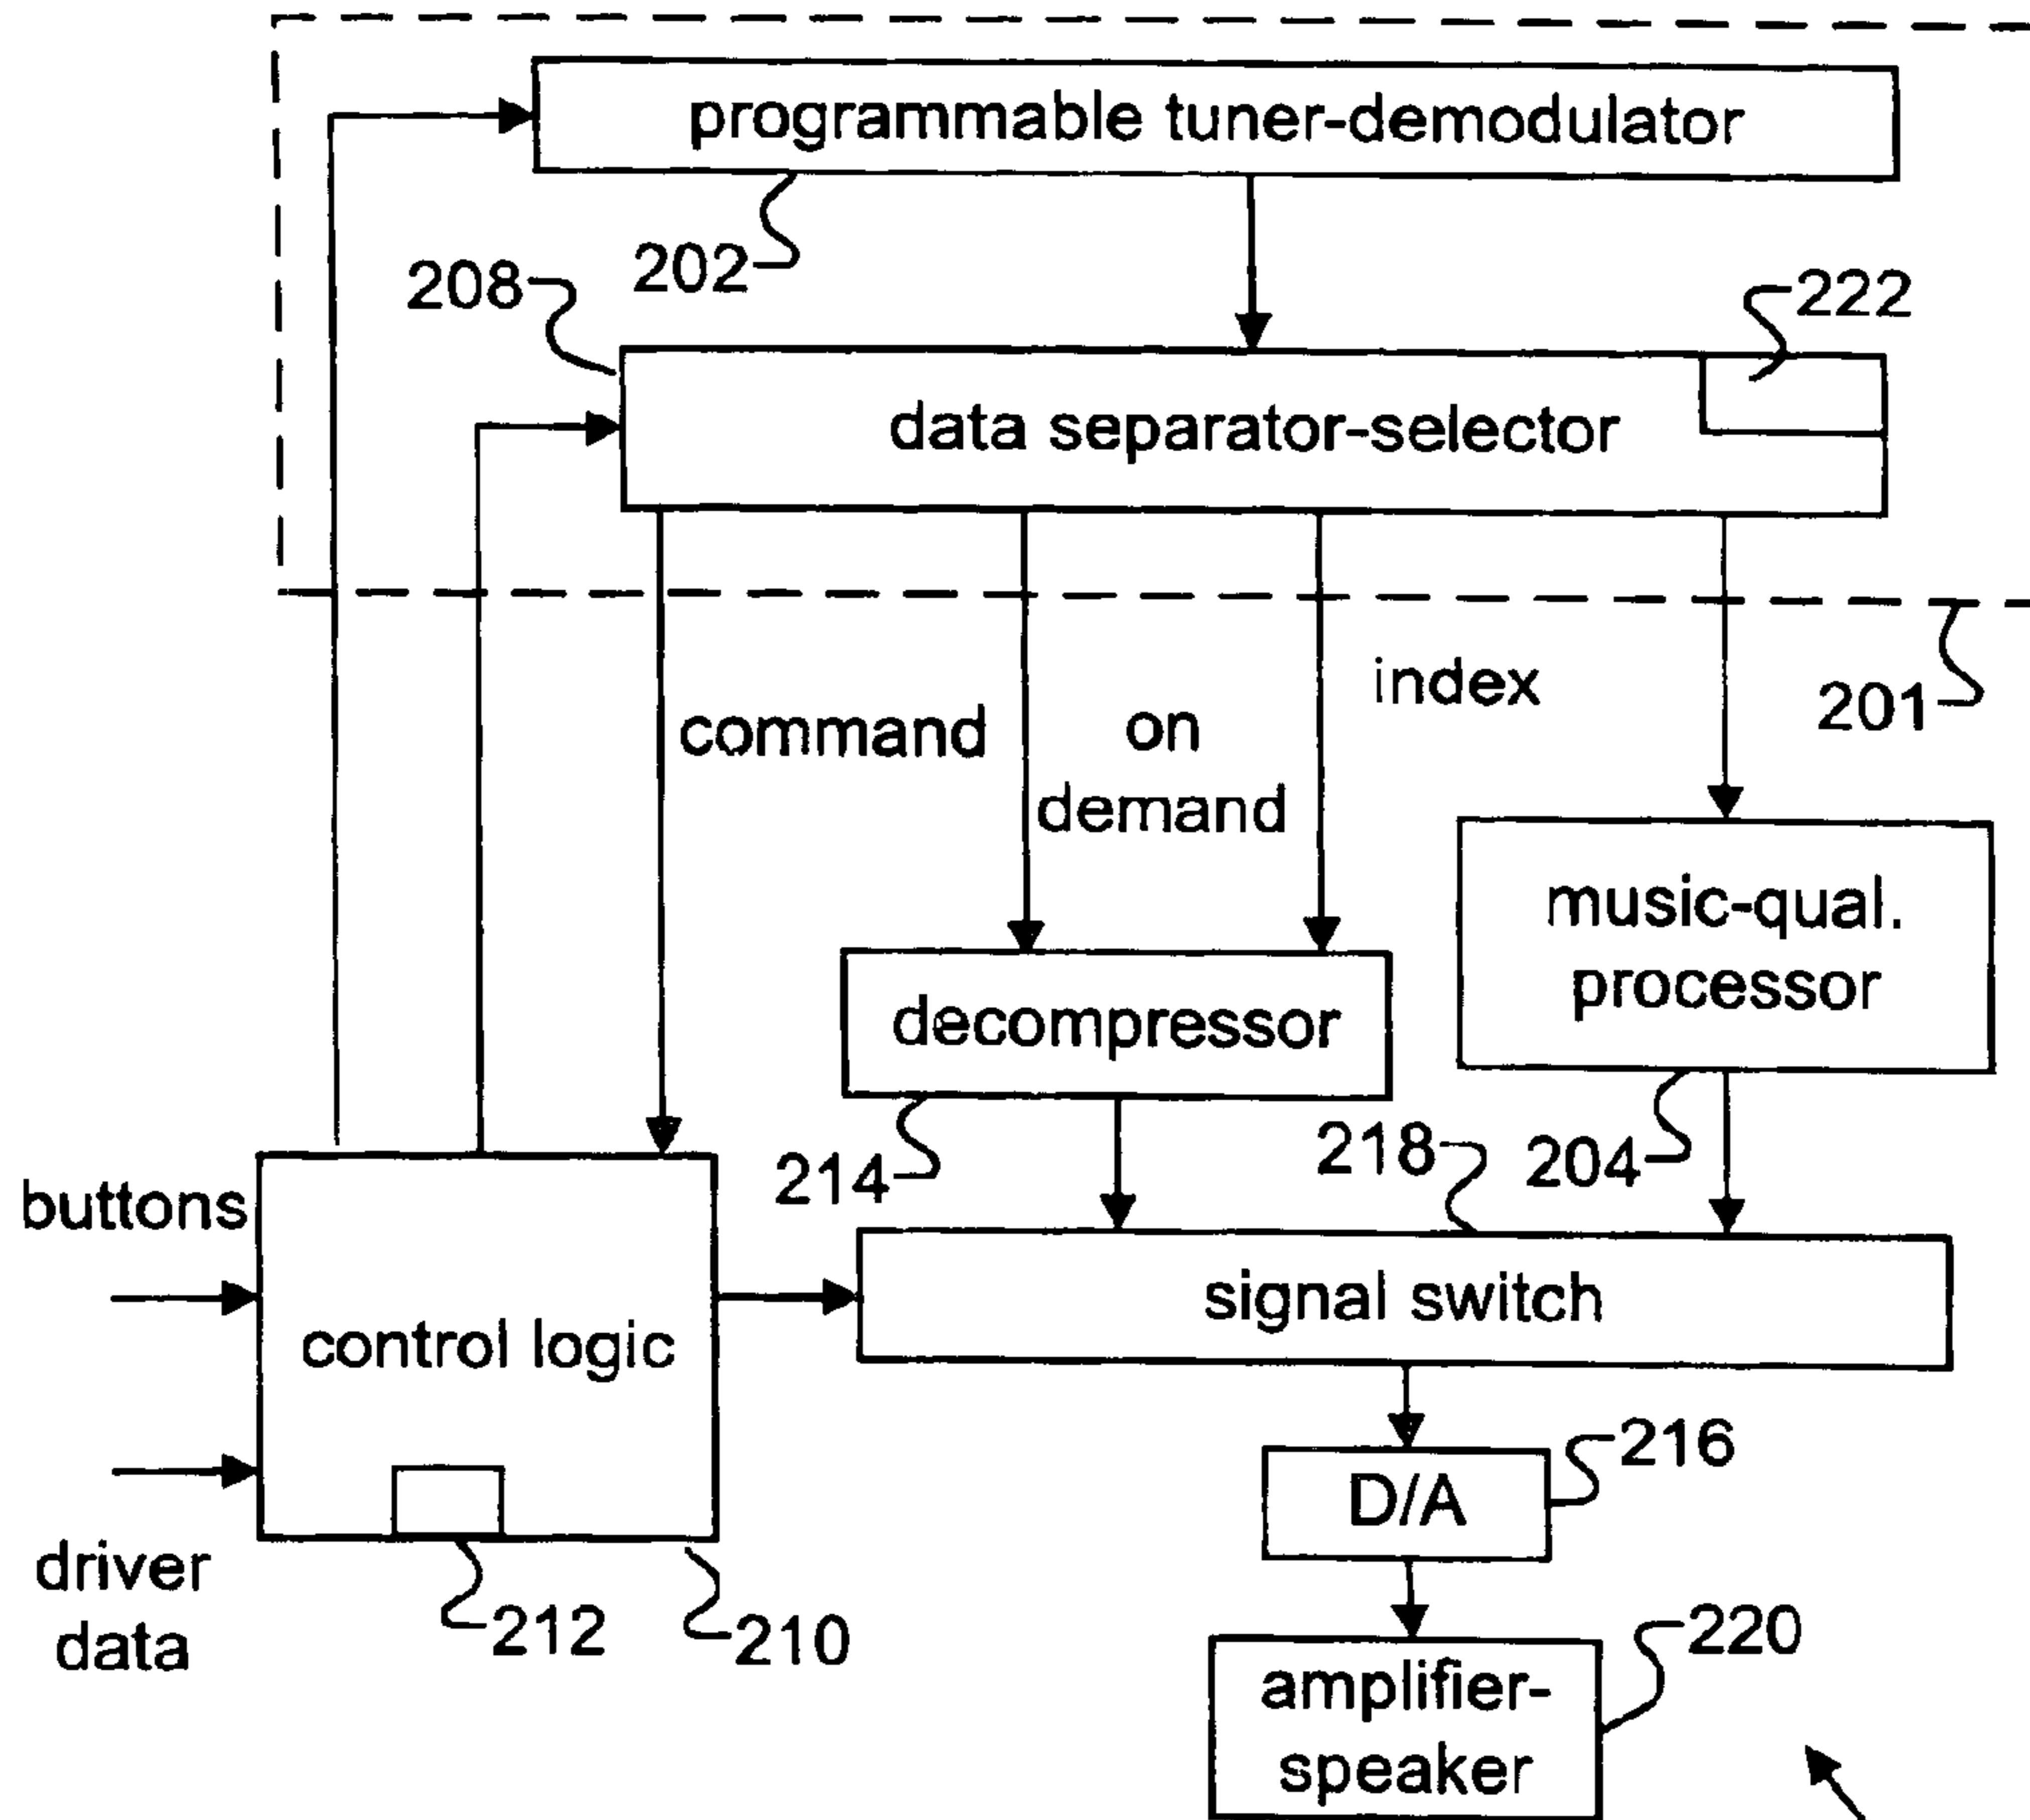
programmable tuner-demodulator

202

208

222

data separator-selector

index

201

command

on demand

music-qual. processor

decompressor

214

218

204

buttons

signal switch

control logic

216

D/A

driver data

212

210

220

amplifier-speaker